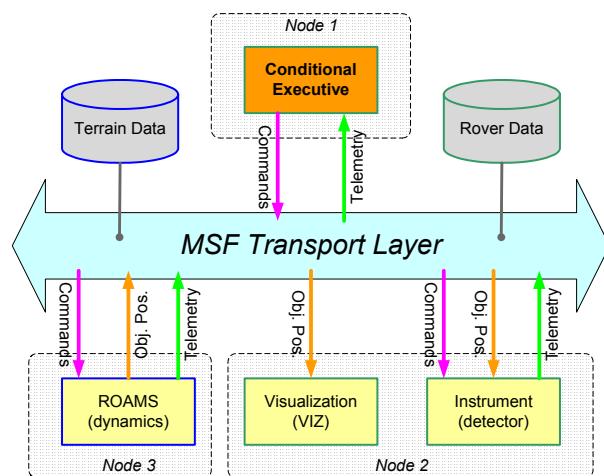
Node 1

Conditional Executive

Commands

Telemetry

Terrain Data

Rover Data

MSF Transport Layer

Commands

Obj. Pos.

Telemetry

Obj. Pos.

Commands

Obj. Pos.

Telemetry

ROAMS (dynamics)

Visualization (VIZ)

Instrument (detector)

Node 3

Node 2